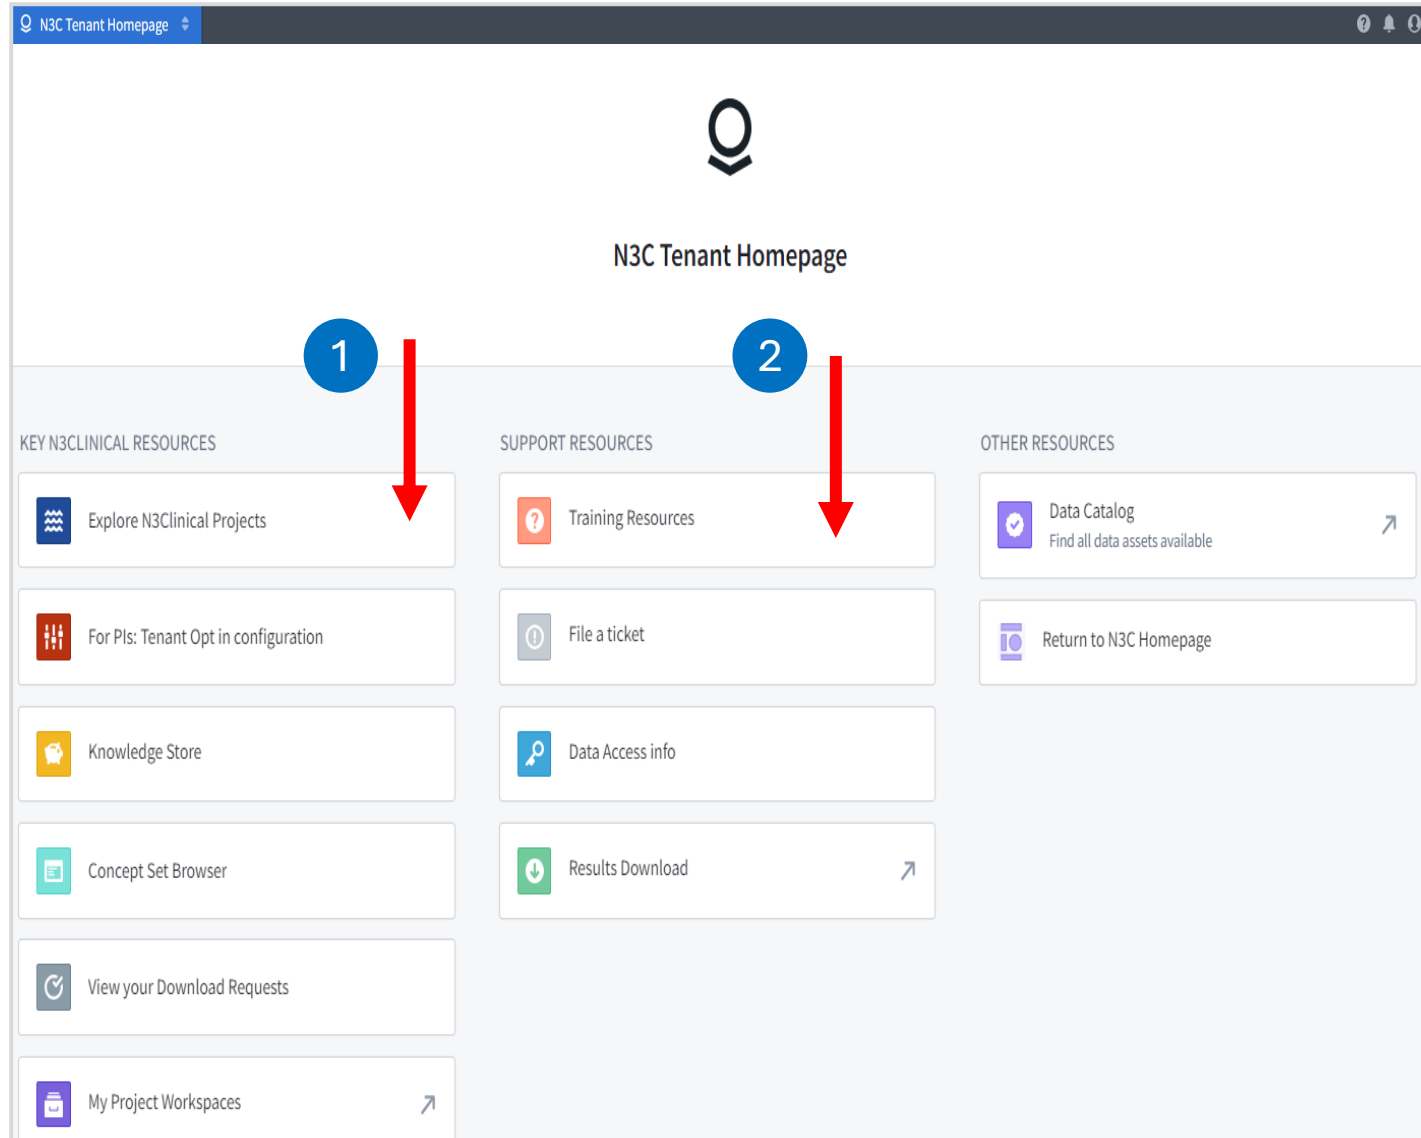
N3C Tenant Homepage

N3C Tenant Homepage

1

2

KEY N3CLINICAL RESOURCES

Explore N3Clinical Projects

For PIs: Tenant Opt in configuration

Knowledge Store

Concept Set Browser

View your Download Requests

My Project Workspaces

SUPPORT RESOURCES

Training Resources

File a ticket

Data Access info

Results Download

OTHER RESOURCES

Data Catalog
Find all data assets available

Return to N3C Homepage